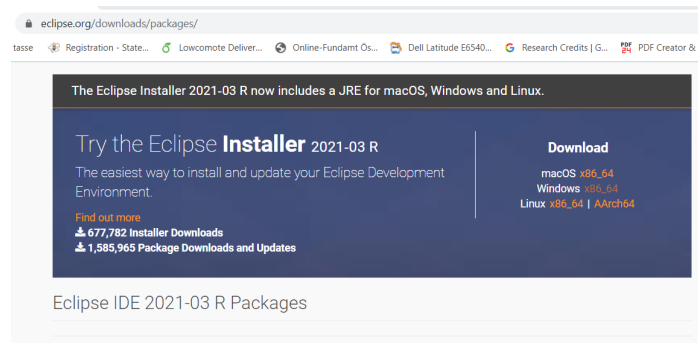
eclipse.org/downloads/packages/

tasse Registration - State... Lowcomote Deliver... Online-Fundamt Ös... Dell Latitude E6540... Research Credits | G... PDF Creator &

The Eclipse Installer 2021-03 R now includes a JRE for macOS, Windows and Linux.

Try the Eclipse Installer 2021-03 R

The easiest way to install and update your Eclipse Development Environment.

Find out more
677,782 Installer Downloads
1,585,965 Package Downloads and Updates

Download

macOS x86_64
Windows x86_64
Linux x86_64 | AArch64

Eclipse IDE 2021-03 R Packages